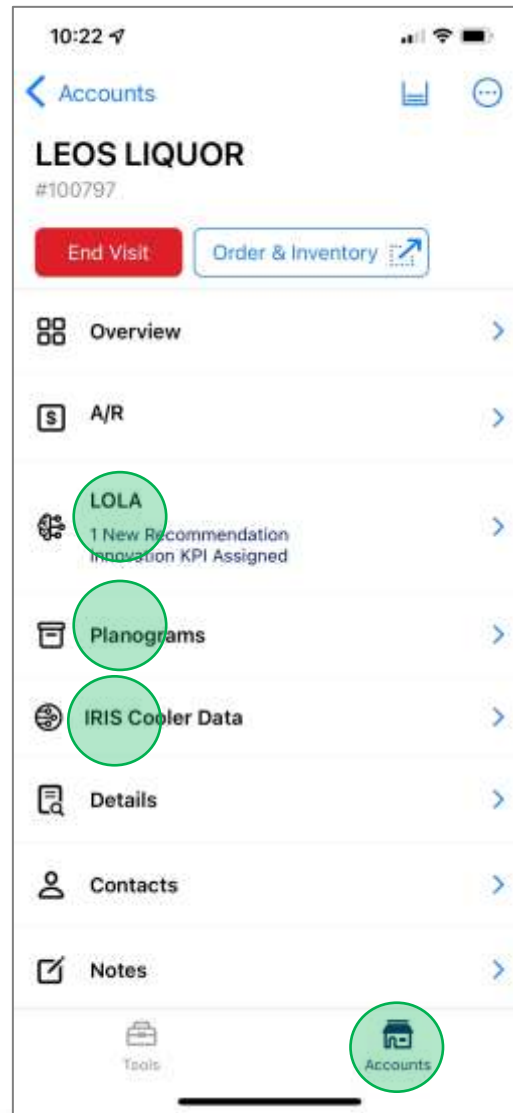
10:22

Accounts

LEOS LIQUOR
#100797

End Visit

Order & Inventory

Overview

A/R

LOLA
1 New Recommendation
Innovation KPI Assigned

Planograms

IRIS Cooler Data

Details

Contacts

Notes

Tools

Accounts